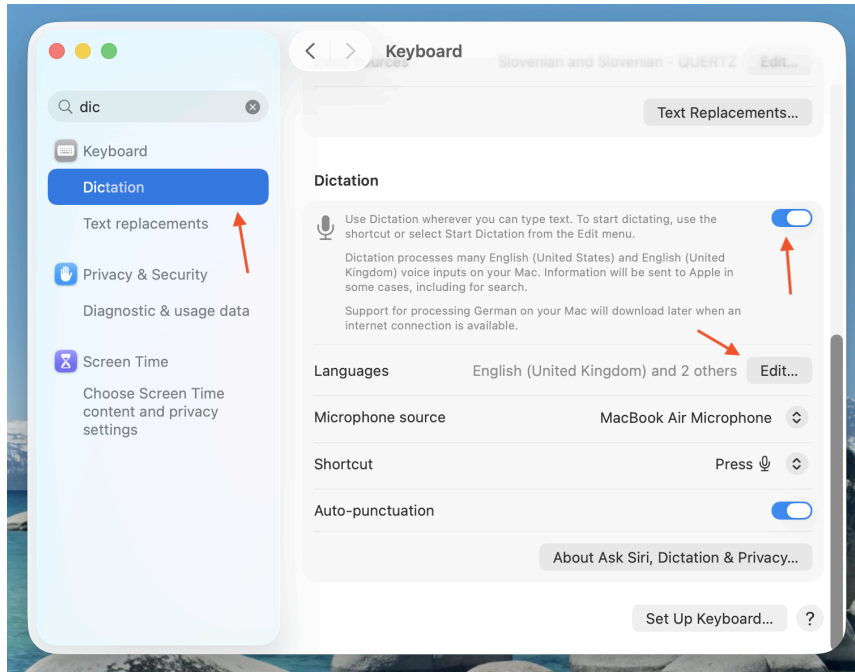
dic

Keyboard

Dictation

Text replacements

Privacy & Security

Diagnostic & usage data

Screen Time

Choose Screen Time content and privacy settings

Keyboard

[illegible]ources Slovenian and Slovenian - QUERTZ Edit...

Text Replacements...

Dictation

Use Dictation wherever you can type text. To start dictating, use the shortcut or select Start Dictation from the Edit menu.

Dictation processes many English (United States) and English (United Kingdom) voice inputs on your Mac. Information will be sent to Apple in some cases, including for search.

Support for processing German on your Mac will download later when an internet connection is available.

Languages English (United Kingdom) and 2 others Edit...

Microphone source MacBook Air Microphone

Shortcut Press

Auto-punctuation

About Ask Siri, Dictation & Privacy...

Set Up Keyboard... ?